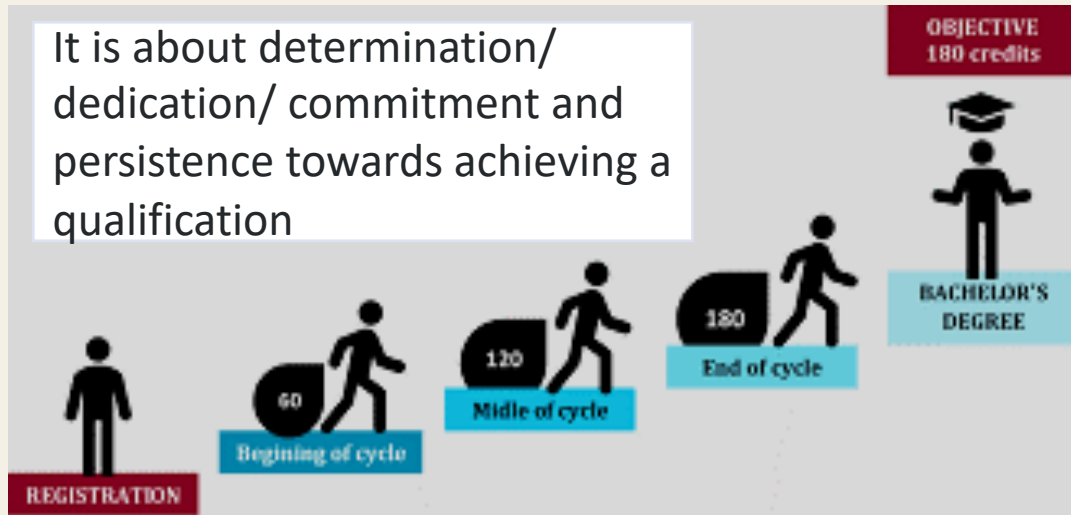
It is about determination/ dedication/ commitment and persistence towards achieving a qualification

OBJECTIVE
180 credits

BACHELOR'S DEGREE

180

End of cycle

120

Midle of cycle

60

Begining of cycle

REGISTRATION